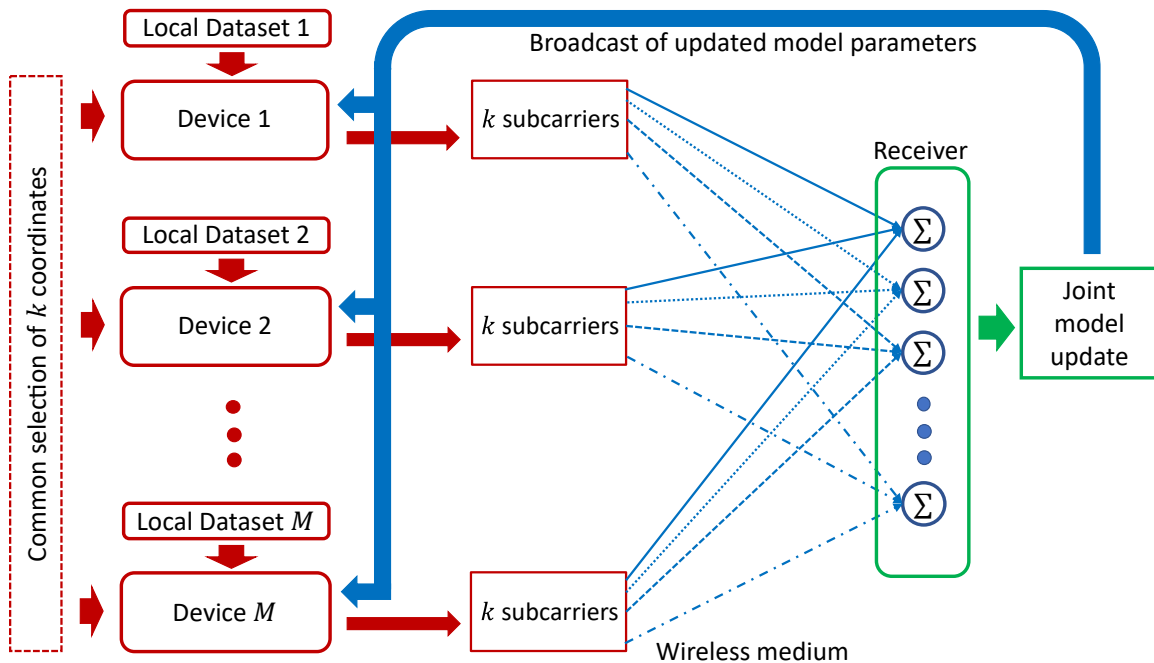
Common selection of $k$ coordinates

Local Dataset 1

Device 1

Broadcast of updated model parameters

$k$ subcarriers

Receiver

Local Dataset 2

Device 2

$k$ subcarriers

$\sum$

$\sum$

$\sum$

$\sum$

Joint model update

Local Dataset $M$

Device $M$

$k$ subcarriers

Wireless medium